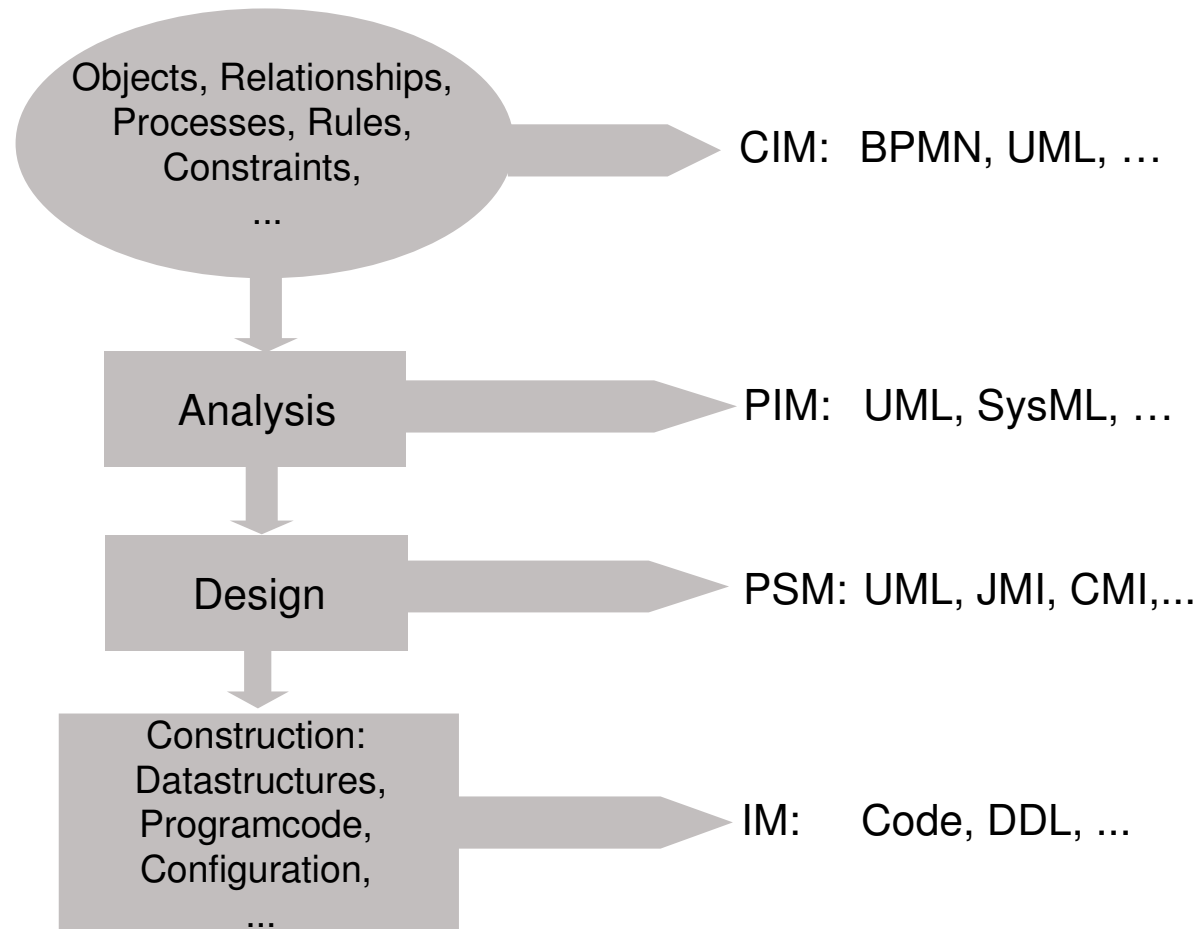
Objects, Relationships, Processes, Rules, Constraints, ...

CIM: BPMN, UML, …

Analysis

PIM: UML, SysML, …

Design

PSM: UML, JMI, CMI,...

Construction: Datastructures, Programcode, Configuration, ...

IM: Code, DDL, ...